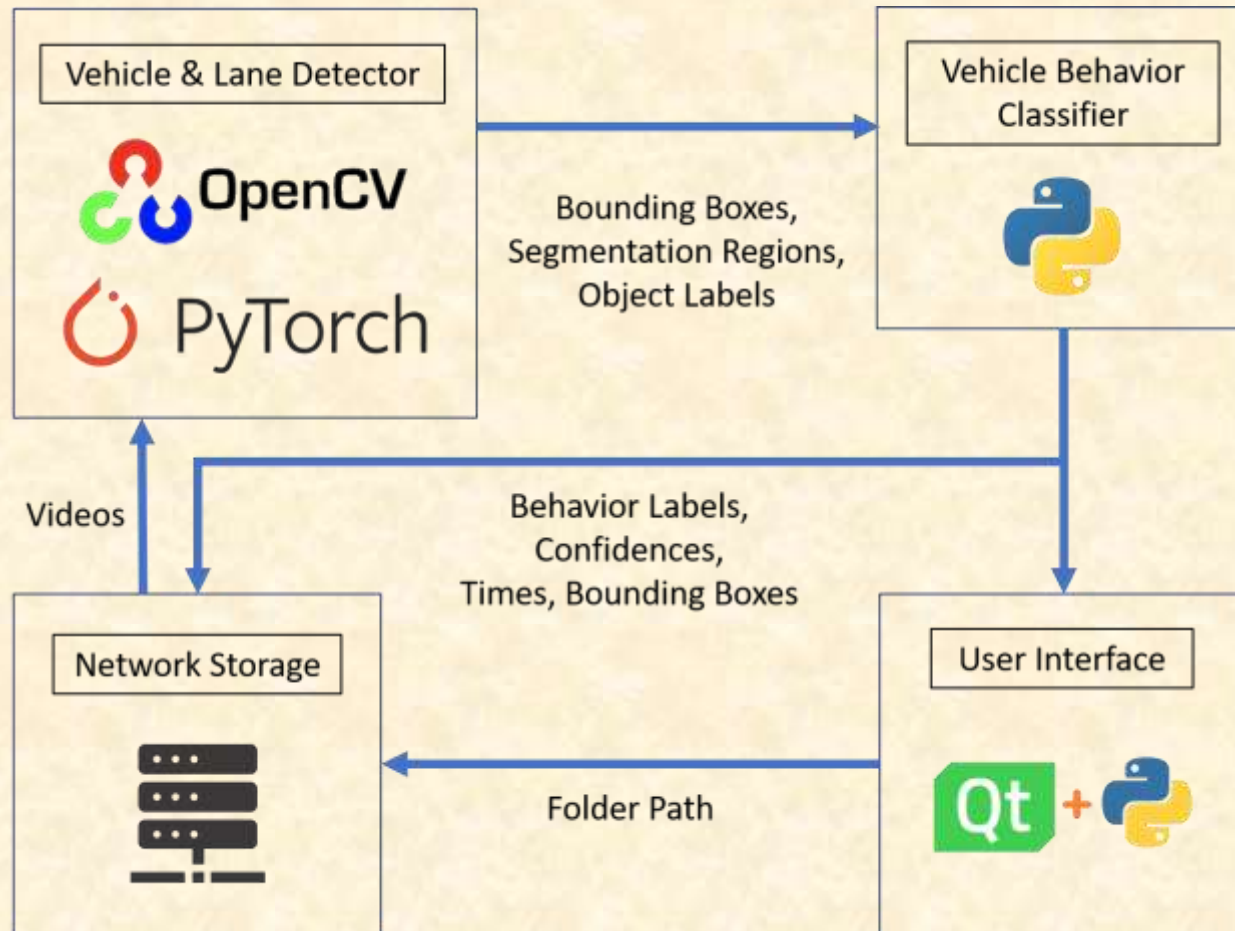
Vehicle & Lane Detector

OpenCV

PyTorch

Bounding Boxes, Segmentation Regions, Object Labels

Vehicle Behavior Classifier

Videos

Behavior Labels, Confidences, Times, Bounding Boxes

Network Storage

User Interface

Folder Path

Qt +